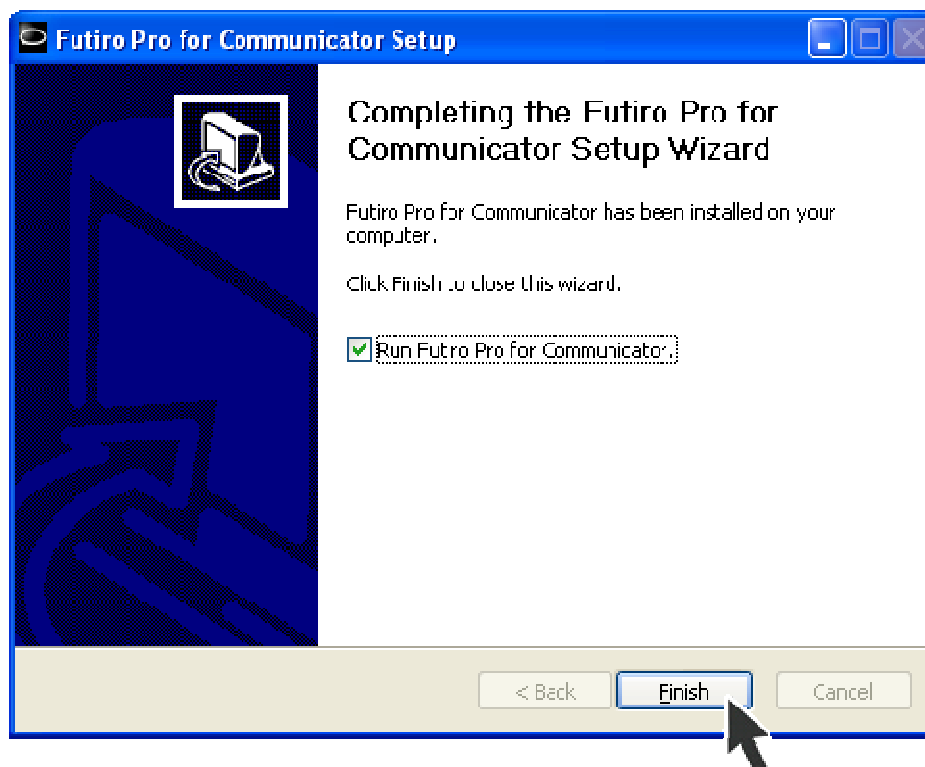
Futiro Pro for Communicator Setup

Completing the Futiro Pro for Communicator Setup Wizard

Futiro Pro for Communicator has been installed on your computer.

Click Finish to close this wizard.

Run Futro Pro for Communicator

< Back

Finish

Cancel